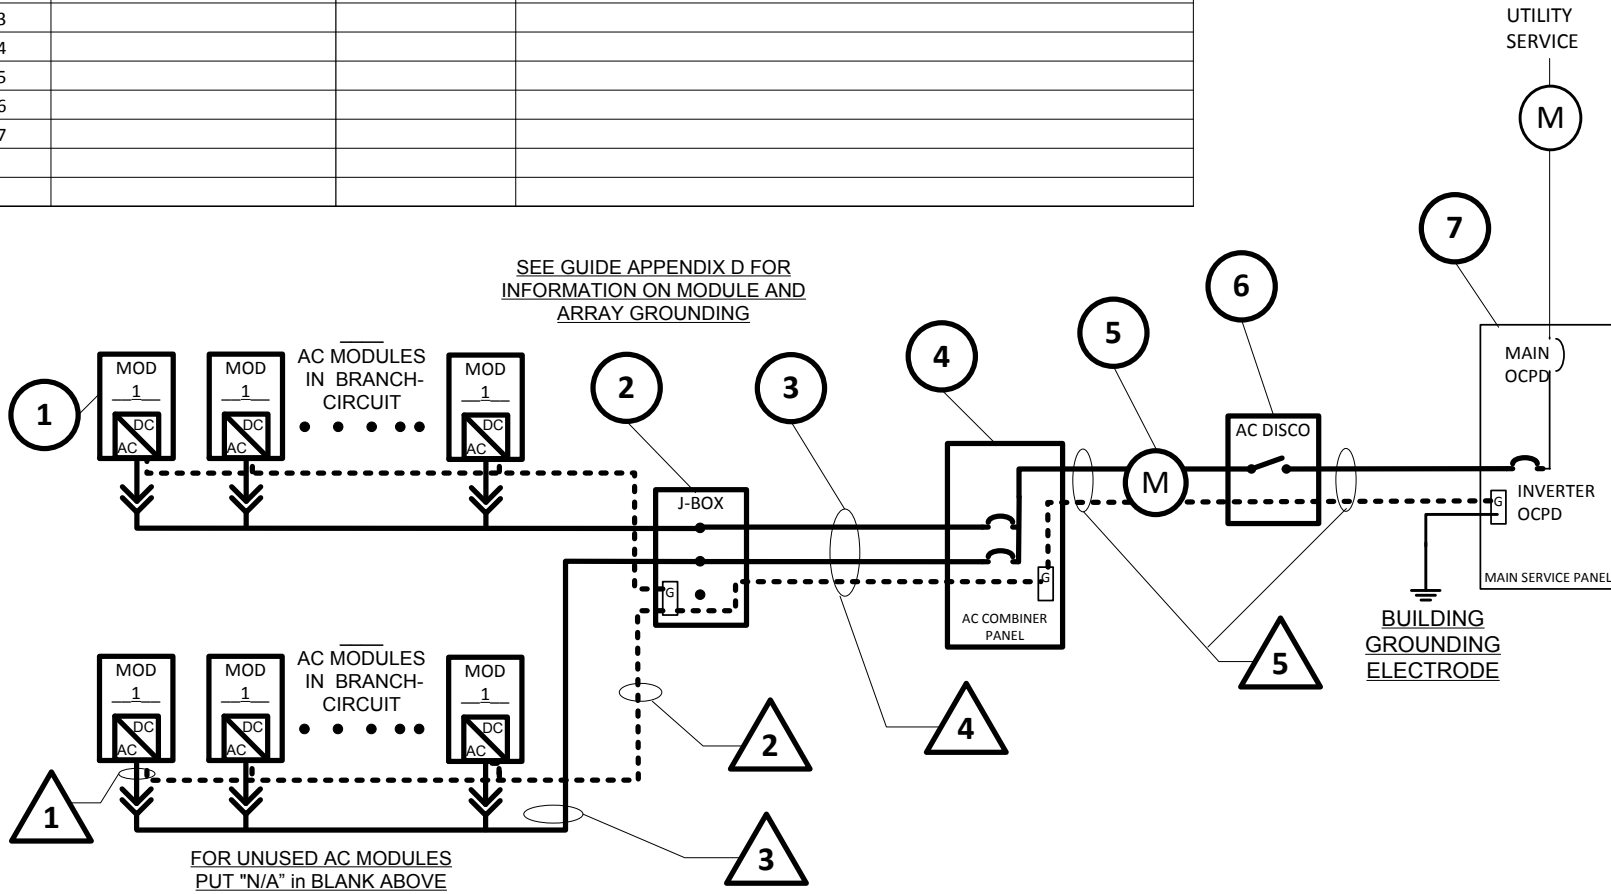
| 3 | | | |
|---|---|---|---|
| 4 | | | |
| 5 | | | |
| 6 | | | |
| 7 | | | |
| | | | |
| | | | |

UTILITY SERVICE

M

7

SEE GUIDE APPENDIX D FOR INFORMATION ON MODULE AND ARRAY GROUNDING

6

5

4

2

3

1

MOD 1 DC AC

MOD 1 DC AC

AC MODULES IN BRANCH-CIRCUIT

MOD 1 DC AC

J-BOX

G

AC COMBINER PANEL

G

M

AC DISCO

MAIN OCPD

INVERTER OCPD

G

MAIN SERVICE PANEL

BUILDING GROUNDING ELECTRODE

5

4

2

MOD 1 DC AC

MOD 1 DC AC

AC MODULES IN BRANCH-CIRCUIT

MOD 1 DC AC

1

3

FOR UNUSED AC MODULES PUT "N/A" in BLANK ABOVE